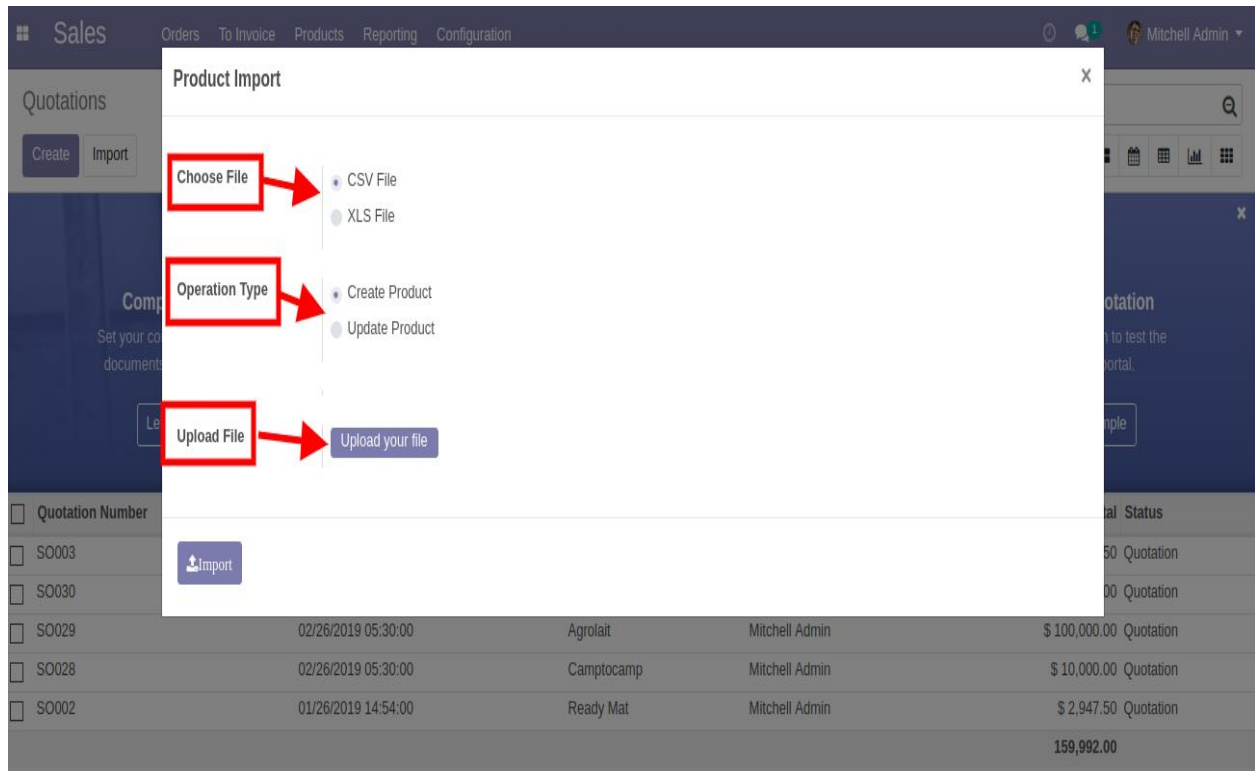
Sales Orders To Invoice Products Reporting Configuration 1 Mitchell Admin

Quotations

Create Import

Comp
Set your co
documents
Le

otation
to test the
portal.
nple

Product Import ×

Choose File
CSV File
XLS File

Operation Type
Create Product
Update Product

Upload File
Upload your file

Import

| Quotation Number | | | | tal | Status |
|---|---|---|---|---|---|
| SO003 | | | | 50 | Quotation |
| SO030 | | | | 00 | Quotation |
| SO029 | 02/26/2019 05:30:00 | Agrolait | Mitchell Admin | $ 100,000.00 | Quotation |
| SO028 | 02/26/2019 05:30:00 | Camptocamp | Mitchell Admin | $ 10,000.00 | Quotation |
| SO002 | 01/26/2019 14:54:00 | Ready Mat | Mitchell Admin | $ 2,947.50 | Quotation |
| | | | | 159,992.00 | |